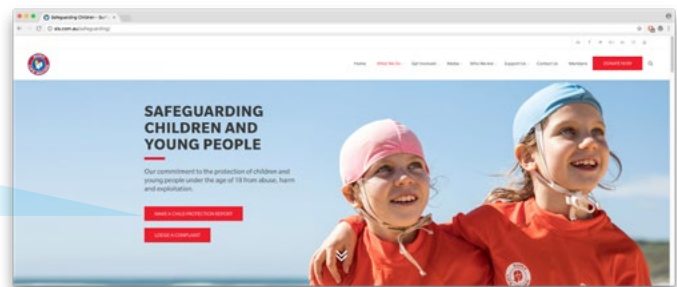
Safeguarding Children - Surf ×

sls.com.au/safeguarding/

Home What We Do Get Involved Media Who We Are Support Us Contact Us Members DONATE NOW

SAFEGUARDING CHILDREN AND YOUNG PEOPLE

Our commitment to the protection of children and young people under the age of 18 from abuse, harm and exploitation.

MAKE A CHILD PROTECTION REPORT

LODGE A COMPLAINT